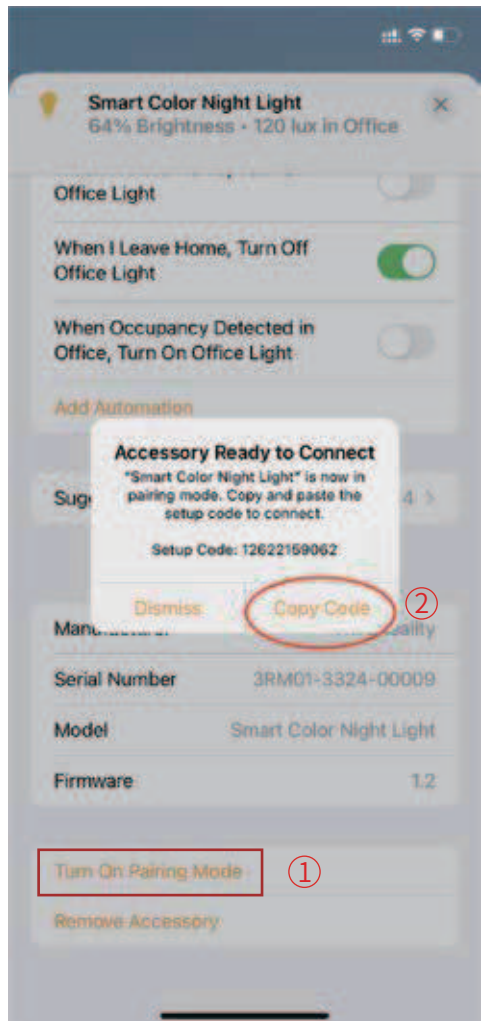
Smart Color Night Light
64% Brightness • 120 lux in Office

Office Light

When I Leave Home, Turn Off Office Light

When Occupancy Detected in Office, Turn On Office Light

Add Automation

Accessory Ready to Connect
"Smart Color Night Light" is now in pairing mode. Copy and paste the setup code to connect.

Setup Code: 12622159062

Dismiss
Copy Code
②

Sug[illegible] 4

Manufacturer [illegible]ality

Serial Number 3RM01-3324-00009

Model Smart Color Night Light

Firmware 1.2

Turn On Pairing Mode ①

Remove Accessory